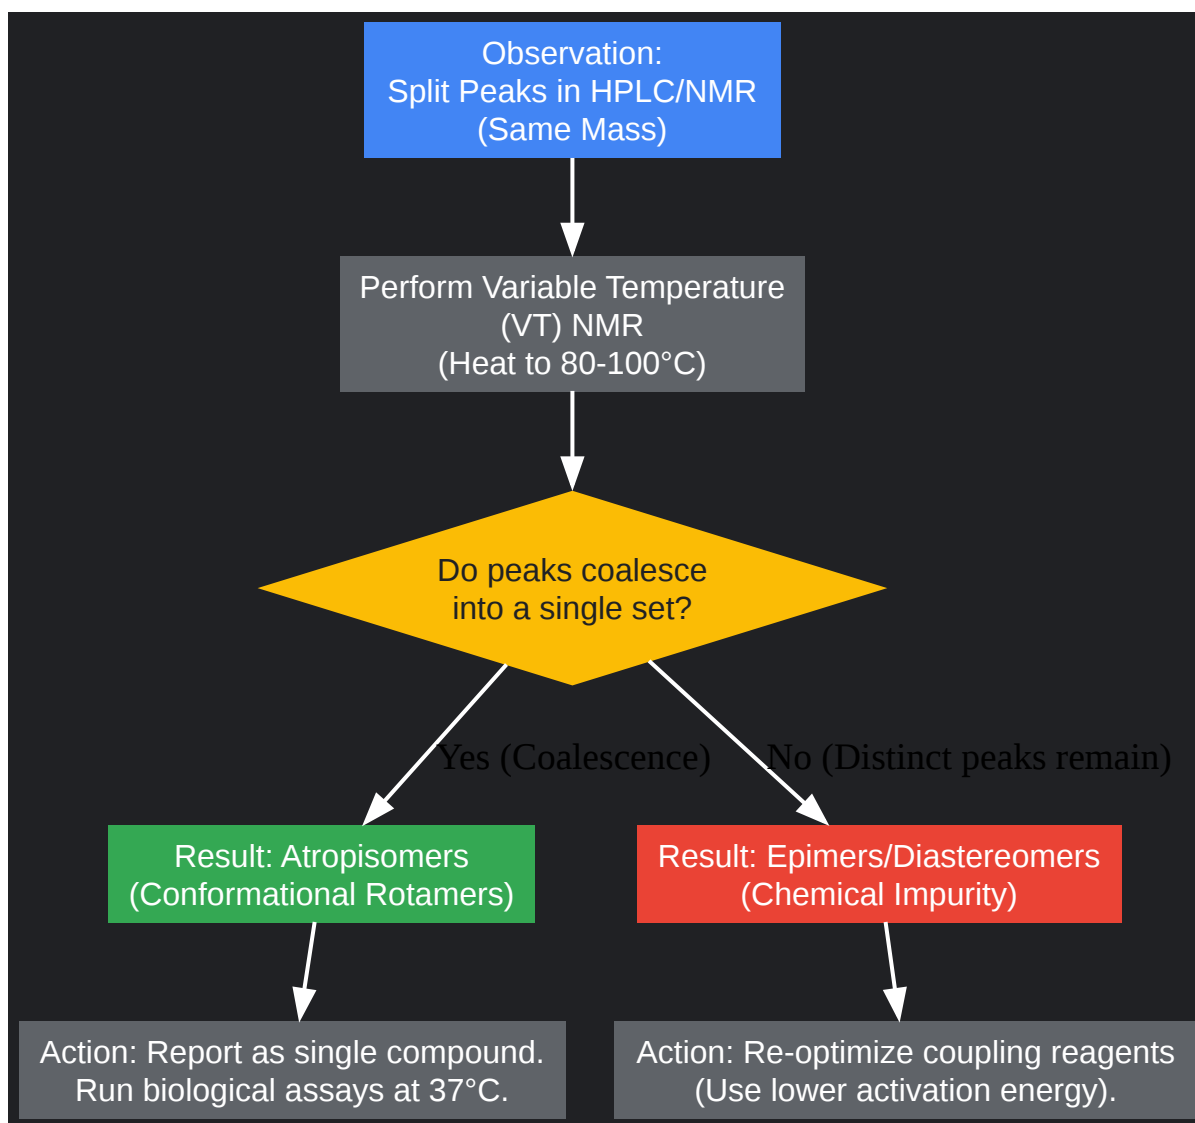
Observation:
Split Peaks in HPLC/NMR
(Same Mass)

Perform Variable Temperature
(VT) NMR
(Heat to 80-100°C)

Do peaks coalesce
into a single set?

Yes (Coalescence)

No (Distinct peaks remain)

Result: Atropisomers
(Conformational Rotamers)

Result: Epimers/Diastereomers
(Chemical Impurity)

Action: Report as single compound.
Run biological assays at 37°C.

Action: Re-optimize coupling reagents
(Use lower activation energy).